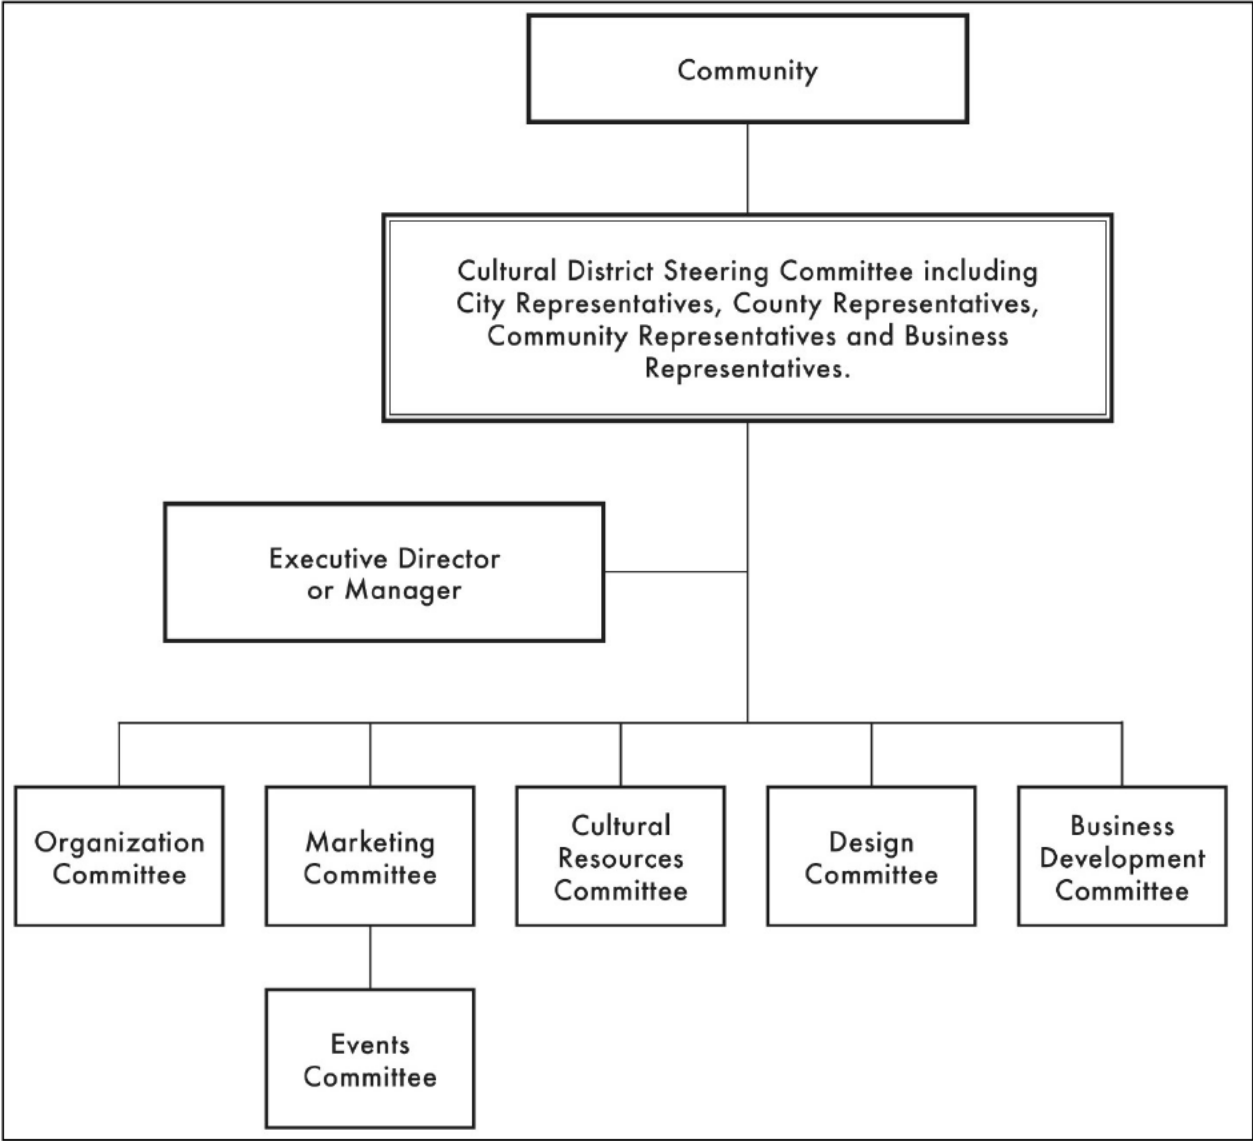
Community

Cultural District Steering Committee including City Representatives, County Representatives, Community Representatives and Business Representatives.

Executive Director or Manager

Organization Committee

Marketing Committee

Cultural Resources Committee

Design Committee

Business Development Committee

Events Committee